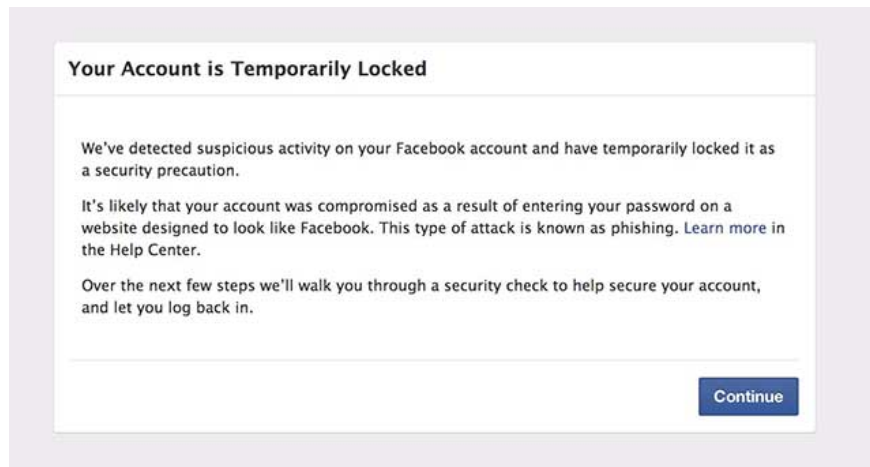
Your Account is Temporarily Locked

We've detected suspicious activity on your Facebook account and have temporarily locked it as a security precaution.

It's likely that your account was compromised as a result of entering your password on a website designed to look like Facebook. This type of attack is known as phishing. Learn more in the Help Center.

Over the next few steps we'll walk you through a security check to help secure your account, and let you log back in.

Continue